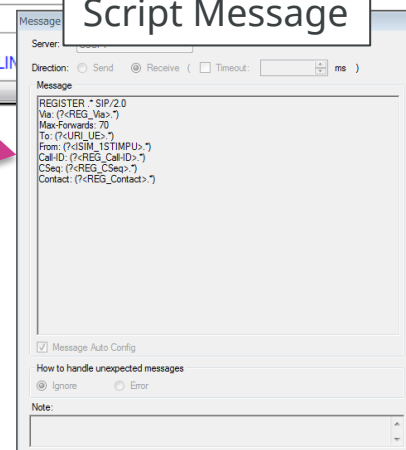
Message

Script Message

Server:

LIN

Direction: Send Receive ( Timeout: ms )

Message

REGISTER .* SIP/2.0
Via: (?<REG_Via>.*)
Max-Forwards: 70
To: (?<URI_UE>.*)
From: (?<ISIM_1STIMPU>.*)
Call-ID: (?<REG_Call-ID>.*)
CSeq: (?<REG_CSeq>.*)
Contact: (?<REG_Contact>.*)

Message Auto Config

How to handle unexpected messages

Ignore Error

Note: